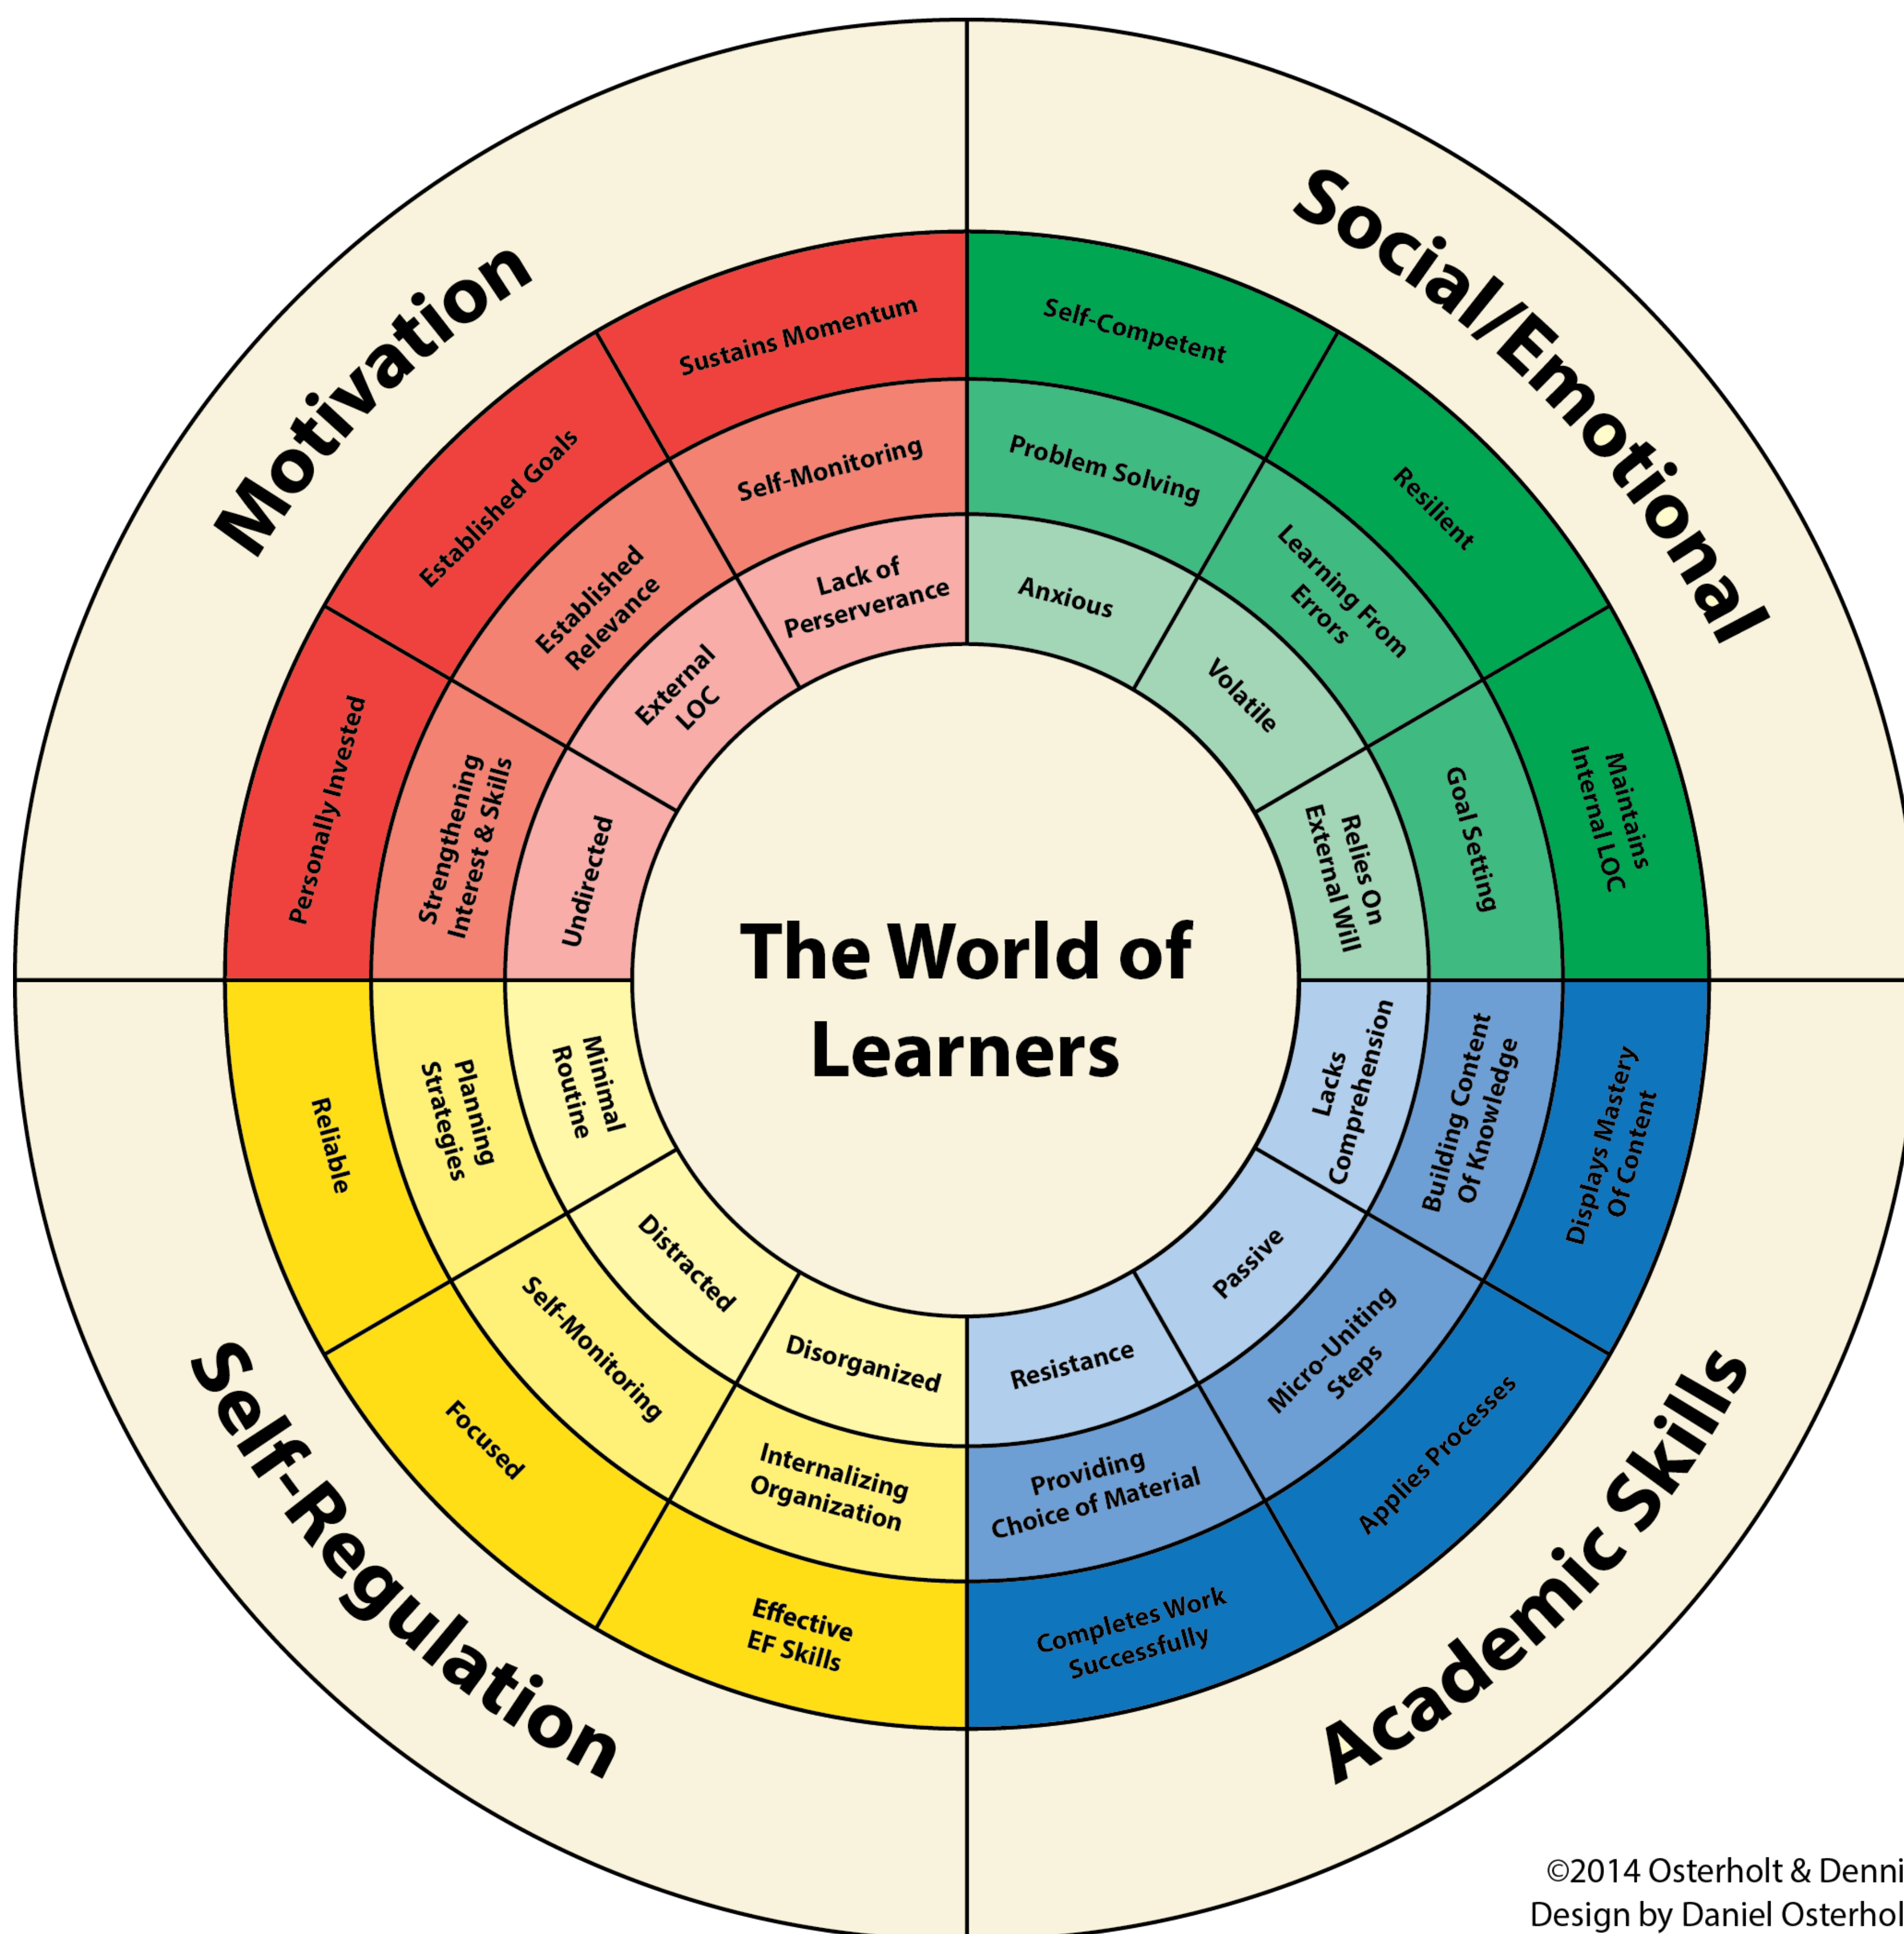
The World of Learners

Motivation

Sustains Momentum

Established Goals

Personally Invested

Self-Monitoring

Established Relevance

Strengthening Interest & Skills

Lack of Perserverance

External LOC

Undirected

Social/Emotional

Self-Competent

Resilient

Maintains Internal LOC

Problem Solving

Learning From Errors

Goal Setting

Anxious

Volatile

Relies On External Will

Self-Regulation

Reliable

Focused

Effective EF Skills

Planning Strategies

Self-Monitoring

Internalizing Organization

Minimal Routine

Distracted

Disorganized

Academic Skills

Displays Mastery Of Content

Applies Processes

Completes Work Successfully

Building Content Of Knowledge

Micro-Uniting Steps

Providing Choice of Material

Lacks Comprehension

Passive

Resistance

©2014 Osterholt & Denni
Design by Daniel Osterhol